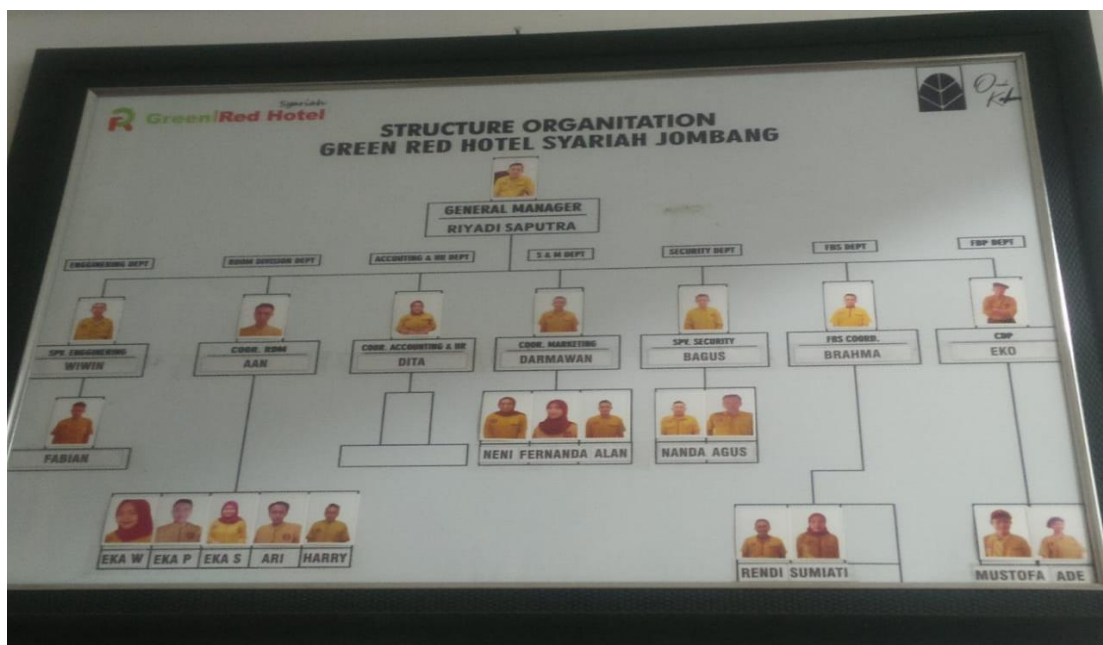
Green Red Hotel Syariah

STRUCTURE ORGANITATION
GREEN RED HOTEL SYARIAH JOMBANG

GENERAL MANAGER
RIYADI SAPUTRA

ENGINEERING DEPT
ROOM DIVISION DEPT
ACCOUNTING & HR DEPT
S & M DEPT
SECURITY DEPT
FBS DEPT
FBP DEPT

SPV. ENGINEERING
WIWIN

FABIAN

COOR. ROOM
AAN

EKA W
EKA P
EKA S
ARI
HARRY

COOR. ACCOUNTING & HR
DITA

COOR. MARKETING
DARMAWAN

NENI
FERNANDA
ALAN

SPV. SECURITY
BAGUS

NANDA
AGUS

FBS COORD.
BRAHMA

RENDI
SUMIATI

CDP
EKO

MUSTOFA
ADE